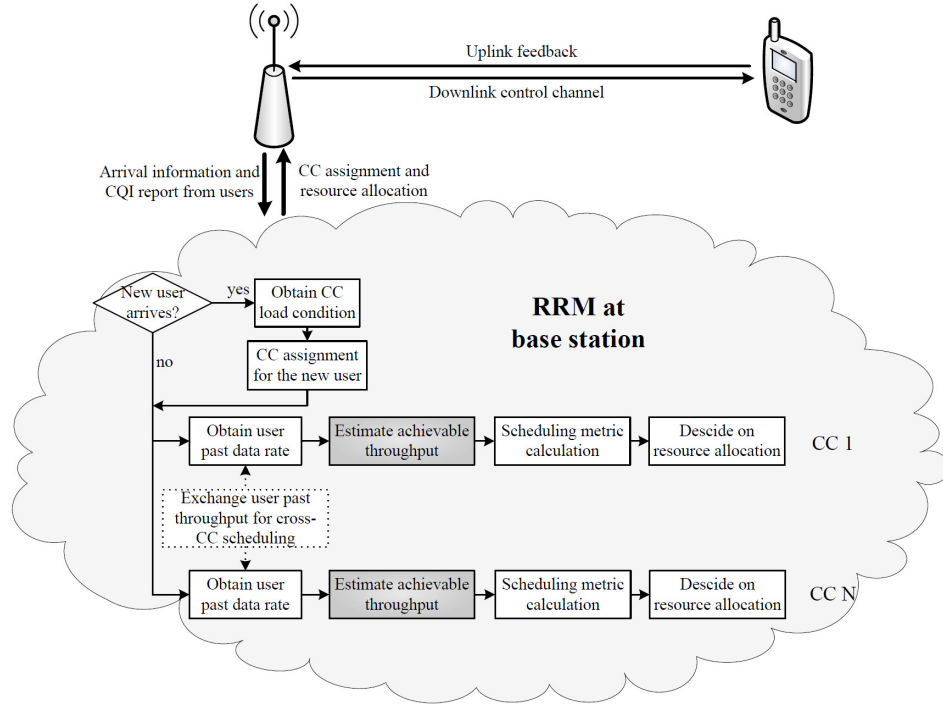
Uplink feedback

Downlink control channel

Arrival information and CQI report from users

CC assignment and resource allocation

New user arrives?

yes

no

Obtain CC load condition

CC assignment for the new user

RRM at base station

Obtain user past data rate

Estimate achievable throughput

Scheduling metric calculation

Decide on resource allocation

CC 1

Exchange user past throughput for cross-CC scheduling

Obtain user past data rate

Estimate achievable throughput

Scheduling metric calculation

Decide on resource allocation

CC N